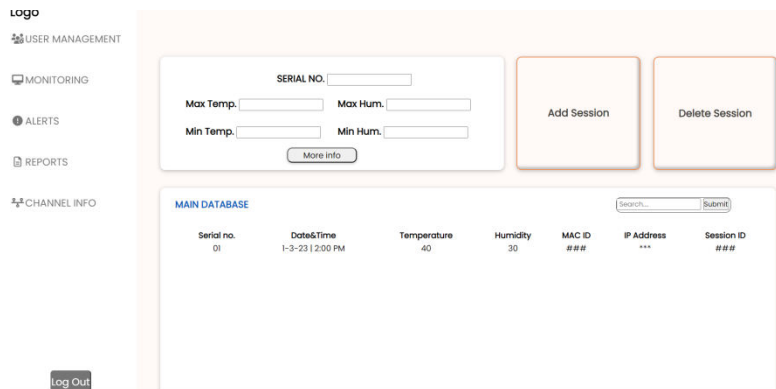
Logo

USER MANAGEMENT

MONITORING

ALERTS

REPORTS

CHANNEL INFO

Log Out

SERIAL NO.

Max Temp.

Max Hum.

Min Temp.

Min Hum.

More info

Add Session

Delete Session

MAIN DATABASE

Search...

Submit

| Serial no. | Date&Time | Temperature | Humidity | MAC ID | IP Address | Session ID |
|---|---|---|---|---|---|---|
| 01 | 1-3-23 \| 2:00 PM | 40 | 30 | ### | *** | ### |